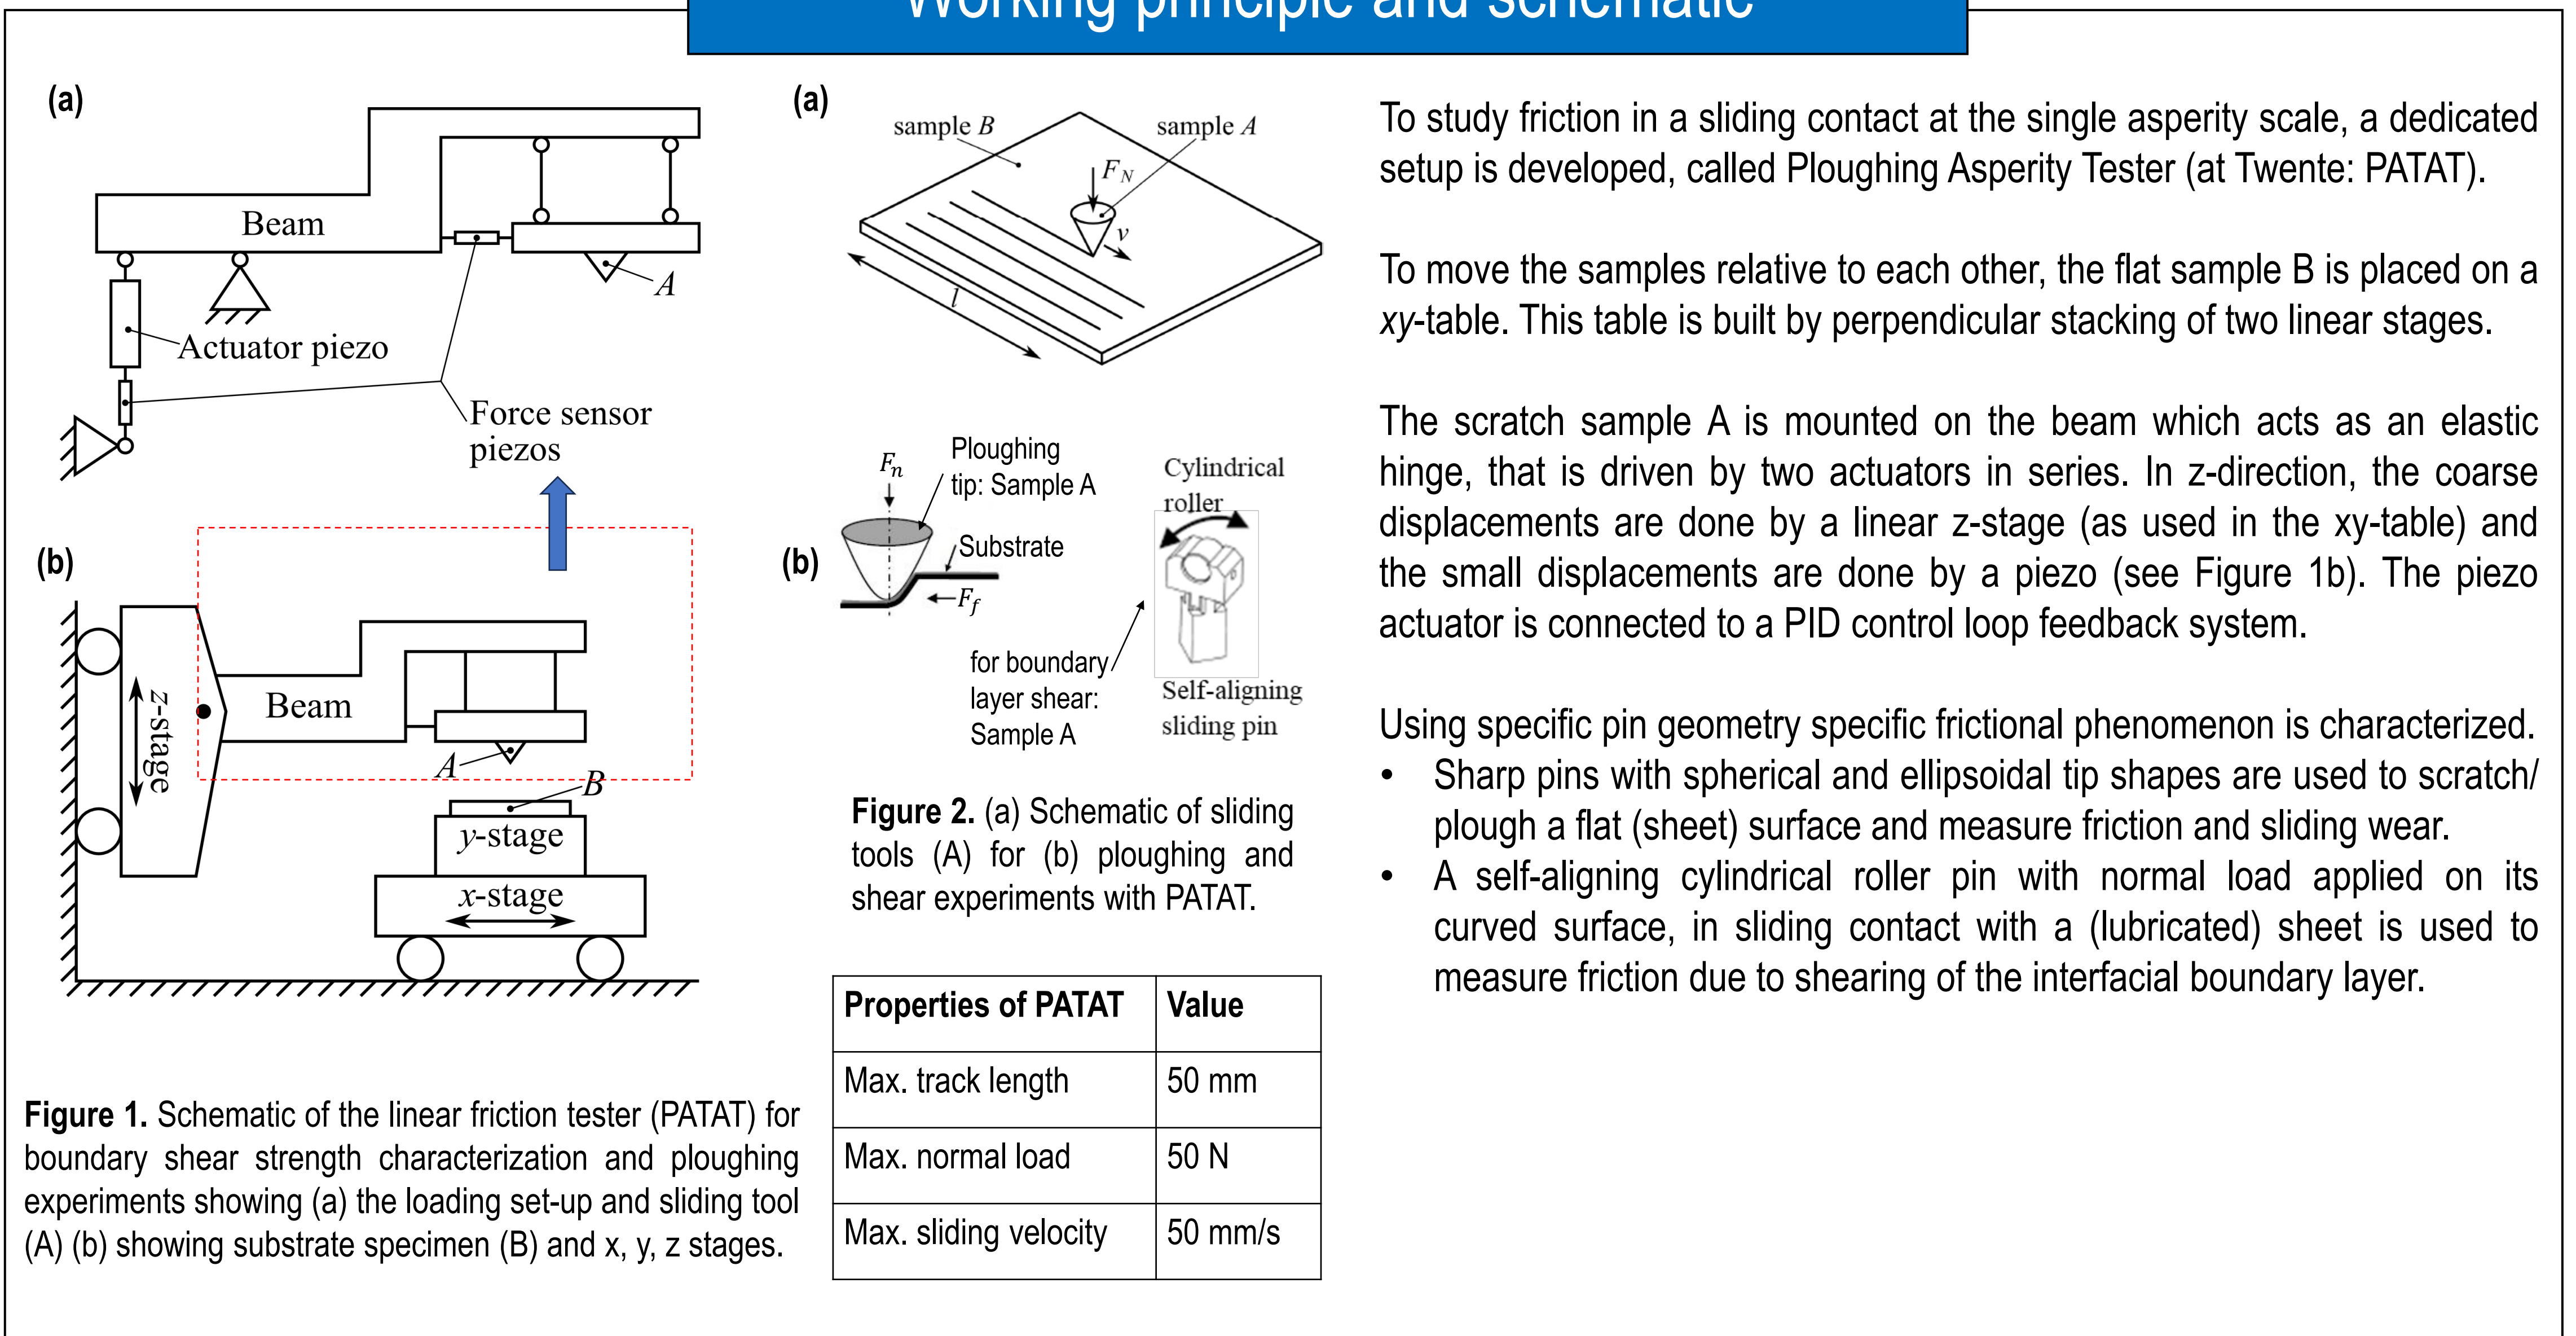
Working principle and schematic

(a)

Beam

A

Actuator piezo

Force sensor piezos

(b)

z-stage

Beam

A

B

y-stage

x-stage

Figure 1. Schematic of the linear friction tester (PATAT) for boundary shear strength characterization and ploughing experiments showing (a) the loading set-up and sliding tool (A) (b) showing substrate specimen (B) and x, y, z stages.

(a)

sample B

sample A

$F_N$

v

l

(b)

$F_n$

Ploughing tip: Sample A

Substrate

$F_f$

Cylindrical roller

for boundary layer shear: Sample A

Self-aligning sliding pin

Figure 2. (a) Schematic of sliding tools (A) for (b) ploughing and shear experiments with PATAT.

| Properties of PATAT | Value |
|---|---|
| Max. track length | 50 mm |
| Max. normal load | 50 N |
| Max. sliding velocity | 50 mm/s |

To study friction in a sliding contact at the single asperity scale, a dedicated setup is developed, called Ploughing Asperity Tester (at Twente: PATAT).

To move the samples relative to each other, the flat sample B is placed on a xy-table. This table is built by perpendicular stacking of two linear stages.

The scratch sample A is mounted on the beam which acts as an elastic hinge, that is driven by two actuators in series. In z-direction, the coarse displacements are done by a linear z-stage (as used in the xy-table) and the small displacements are done by a piezo (see Figure 1b). The piezo actuator is connected to a PID control loop feedback system.

Using specific pin geometry specific frictional phenomenon is characterized.
• Sharp pins with spherical and ellipsoidal tip shapes are used to scratch/ plough a flat (sheet) surface and measure friction and sliding wear.
• A self-aligning cylindrical roller pin with normal load applied on its curved surface, in sliding contact with a (lubricated) sheet is used to measure friction due to shearing of the interfacial boundary layer.